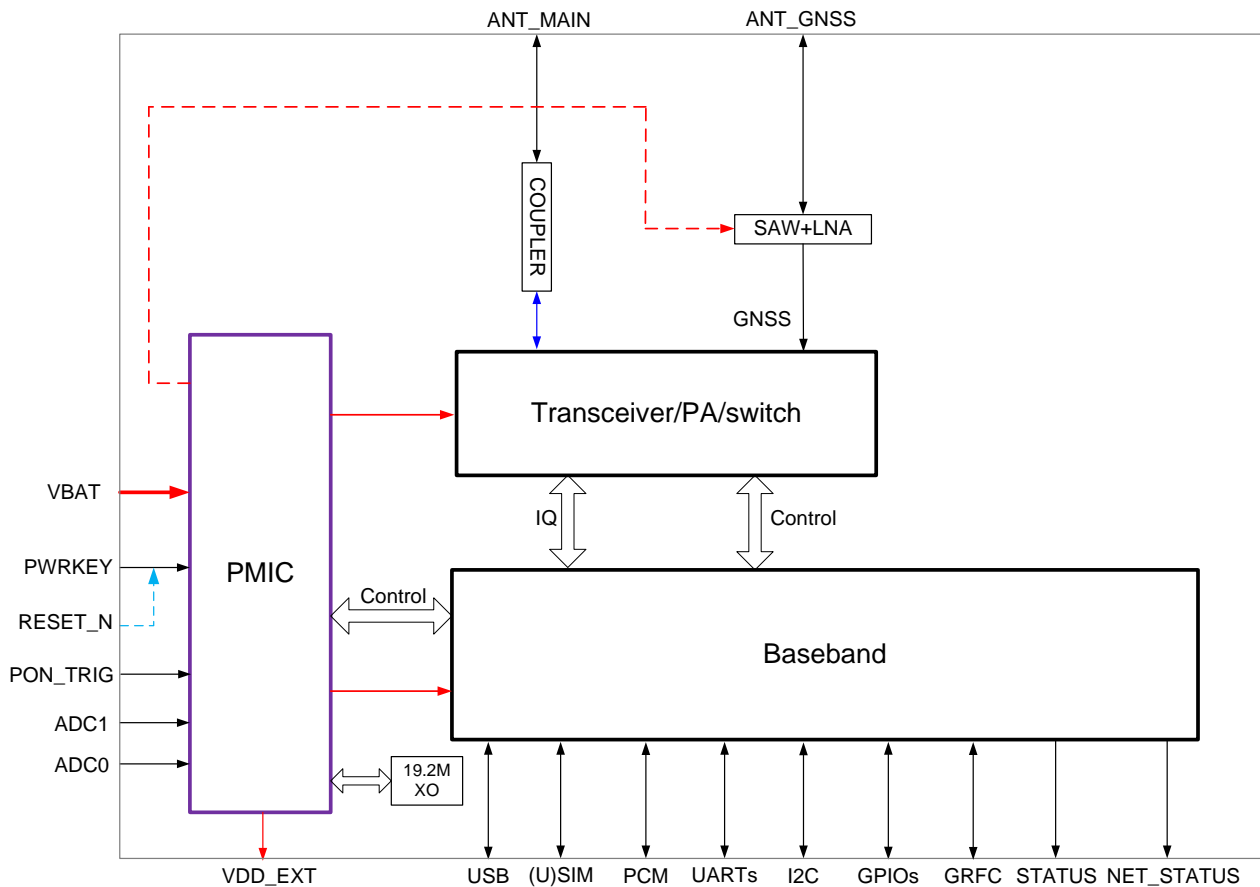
ANT_MAIN
ANT_GNSS
COUPLER
SAW+LNA
GNSS
Transceiver/PA/switch
VBAT
PWRKEY
RESET_N
PON_TRIG
ADC1
ADC0
PMIC
IQ
Control
Control
Baseband
19.2M XO
VDD_EXT
USB
(U)SIM
PCM
UARTs
I2C
GPIOs
GRFC
STATUS
NET_STATUS